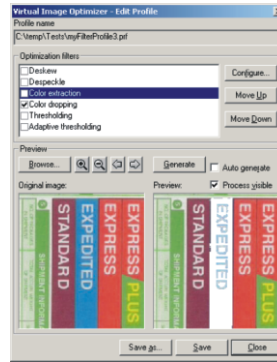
Virtual Image Optimizer - Edit Profile

Profile name
C:\temp\Tests\myFilterProfile3.prf

Optimization filters
Deskew
Despeckle
Color extraction
Color dropping
Thresholding
Adaptive thresholding

Configure...
Move Up
Move Down

Preview
Browse...
Generate
Auto generate
Original image:
Preview:
Process visible

STANDARD
EXPEDITED
EXPRESS
EXPRESS PLUS

STANDARD
EXPEDITED
EXPRESS
EXPRESS PLUS

Save as...
Save
Close